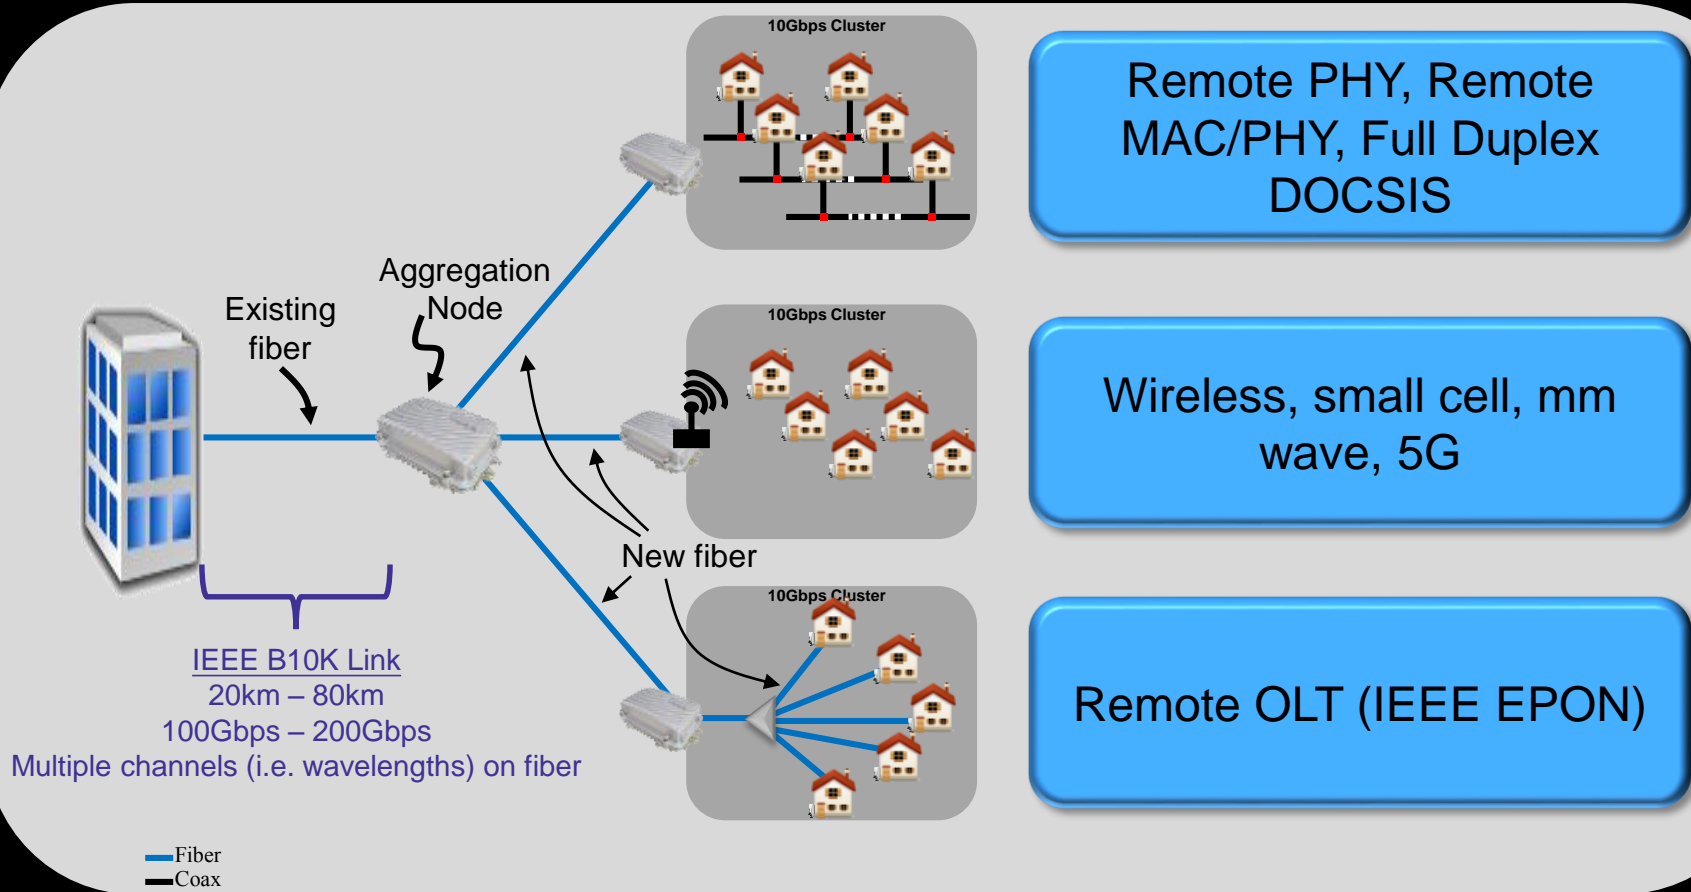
Existing fiber

Aggregation Node

10Gbps Cluster

10Gbps Cluster

New fiber

10Gbps Cluster

Remote PHY, Remote MAC/PHY, Full Duplex DOCSIS

Wireless, small cell, mm wave, 5G

Remote OLT (IEEE EPON)

IEEE B10K Link
20km – 80km
100Gbps – 200Gbps
Multiple channels (i.e. wavelengths) on fiber

Fiber
Coax